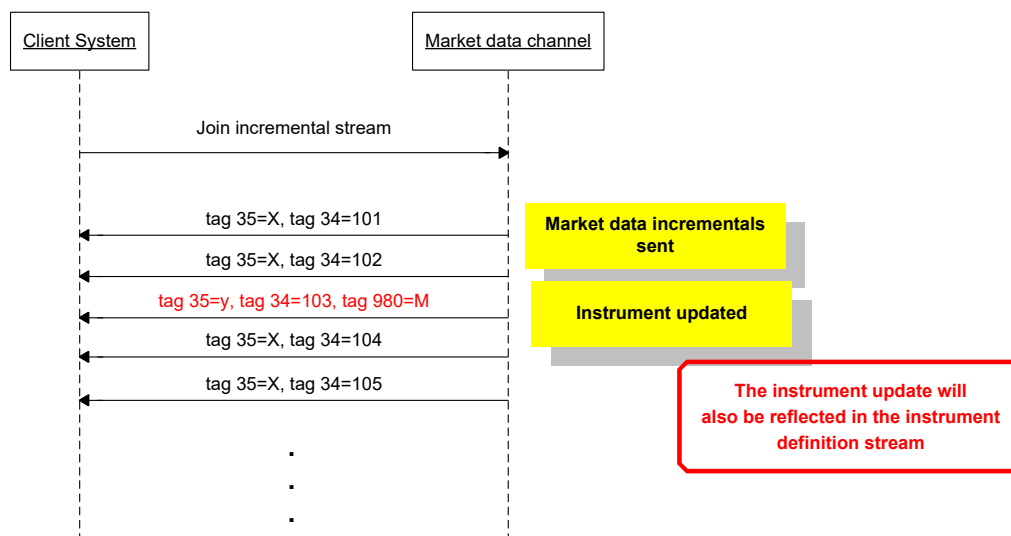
Client System

Market data channel

Join incremental stream

tag 35=X, tag 34=101

Market data incrementals sent

tag 35=X, tag 34=102

tag 35=y, tag 34=103, tag 980=M

Instrument updated

tag 35=X, tag 34=104

tag 35=X, tag 34=105

The instrument update will also be reflected in the instrument definition stream

.
.
.